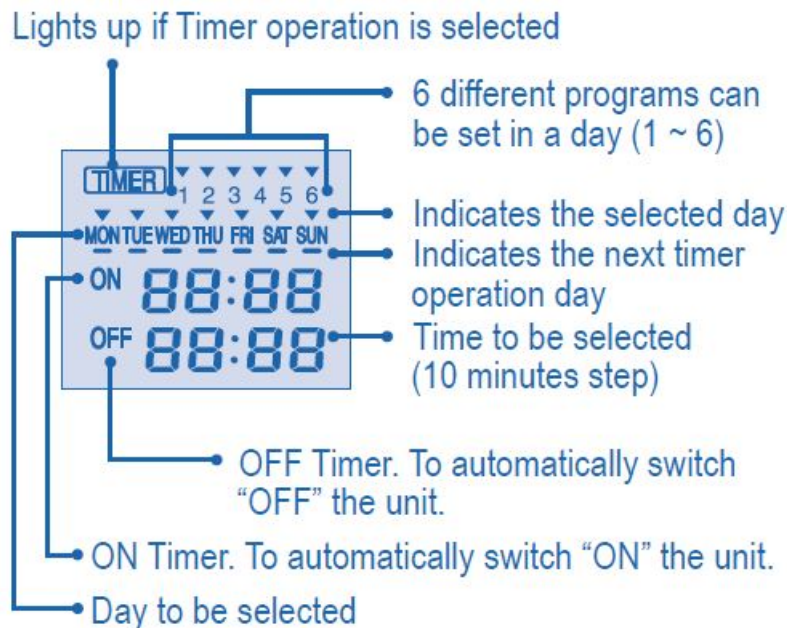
Lights up if Timer operation is selected

6 different programs can be set in a day (1 ~ 6)

TIMER
1 2 3 4 5 6
MON TUE WED THU FRI SAT SUN
ON 88:88
OFF 88:88

Indicates the selected day

Indicates the next timer operation day

Time to be selected (10 minutes step)

OFF Timer. To automatically switch "OFF" the unit.

ON Timer. To automatically switch "ON" the unit.

Day to be selected